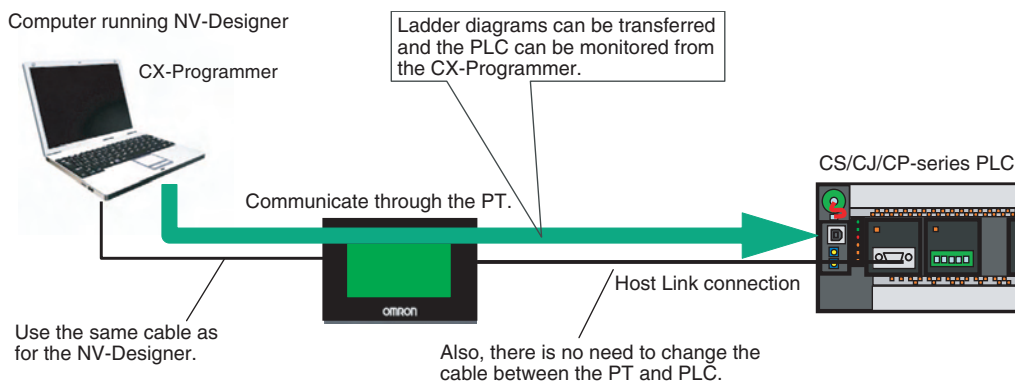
Computer running NV-Designer

CX-Programmer

Ladder diagrams can be transferred and the PLC can be monitored from the CX-Programmer.

CS/CJ/CP-series PLC

Communicate through the PT.

OMRON

Host Link connection

Use the same cable as for the NV-Designer.

Also, there is no need to change the cable between the PT and PLC.